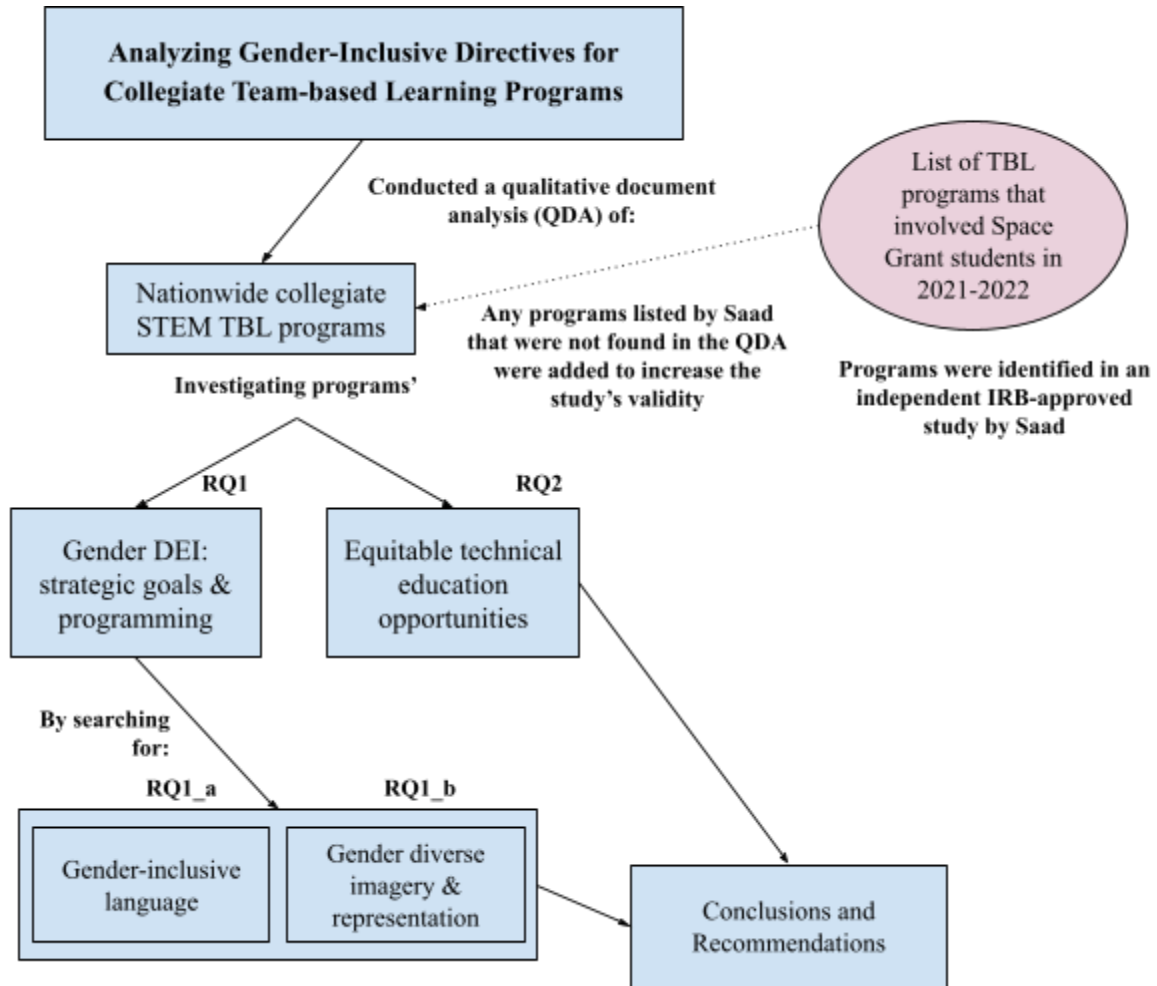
Analyzing Gender-Inclusive Directives for Collegiate Team-based Learning Programs

Conducted a qualitative document analysis (QDA) of:

List of TBL programs that involved Space Grant students in 2021-2022

Nationwide collegiate STEM TBL programs

Any programs listed by Saad that were not found in the QDA were added to increase the study's validity

Programs were identified in an independent IRB-approved study by Saad

Investigating programs'

RQ1

RQ2

Gender DEI: strategic goals & programming

Equitable technical education opportunities

By searching for:

RQ1_a

RQ1_b

Gender-inclusive language

Gender diverse imagery & representation

Conclusions and Recommendations